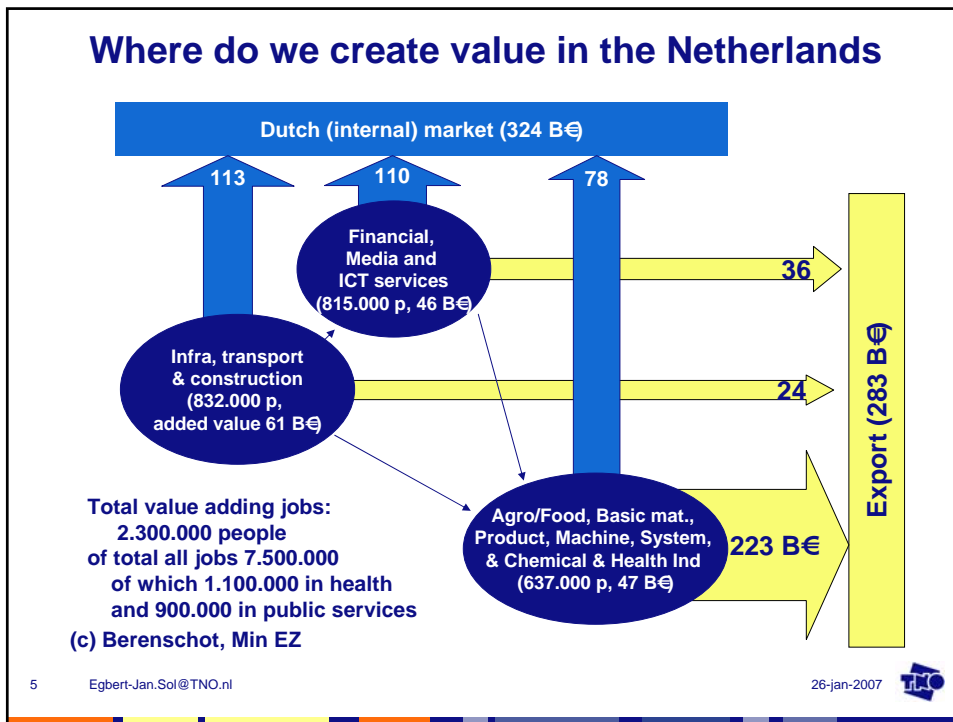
Where do we create value in the Netherlands

Dutch (internal) market (324 B€)

113

110

78

Financial, Media and ICT services (815.000 p, 46 B€)

36

Infra, transport & construction (832.000 p, added value 61 B€)

24

Export (283 B€)

Agro/Food, Basic mat., Product, Machine, System, & Chemical & Health Ind (637.000 p, 47 B€)

223 B€

Total value adding jobs:
2.300.000 people
of total all jobs 7.500.000
of which 1.100.000 in health
and 900.000 in public services
(c) Berenschot, Min EZ

5 Egbert-Jan.Sol@TNO.nl 26-jan-2007 TNO